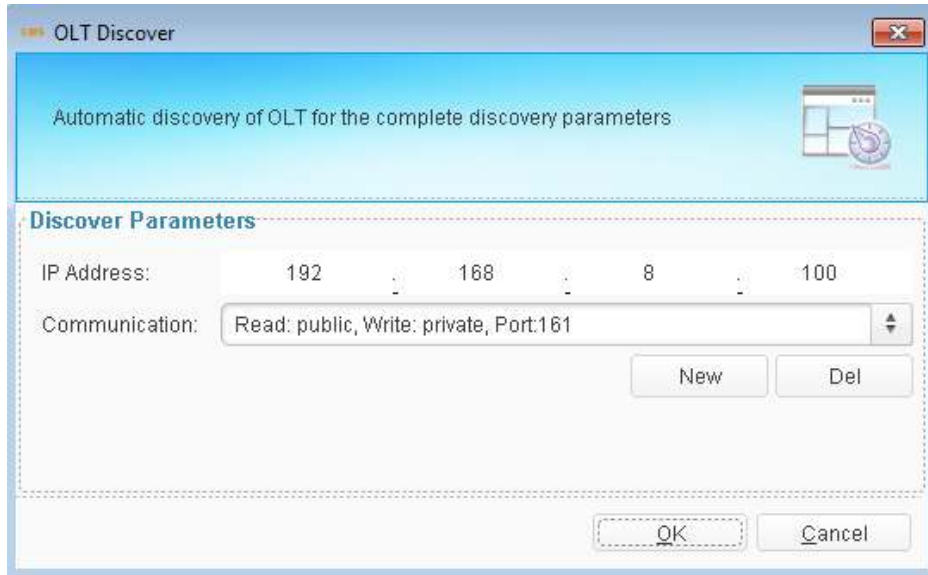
OLT Discover

Automatic discovery of OLT for the complete discovery parameters

Discover Parameters

IP Address: 192 . 168 . 8 . 100

Communication: Read: public, Write: private, Port:161

New

Del

OK

Cancel